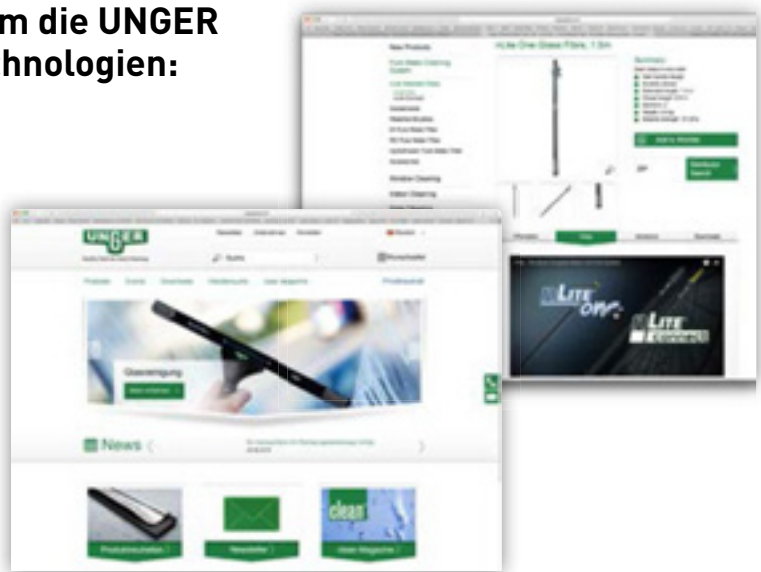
m die UNGER
hnologien:

New Products
Pure Water Cleaning System
nLite One Glass Fibre, 1.5m
Window Cleaning
Indoor Cleaning
Add to Wishlist
UNGER
News
clean
nLITE
nLITE
Glasreinigung
Produktneuheiten
Newsletter
clean Magazine